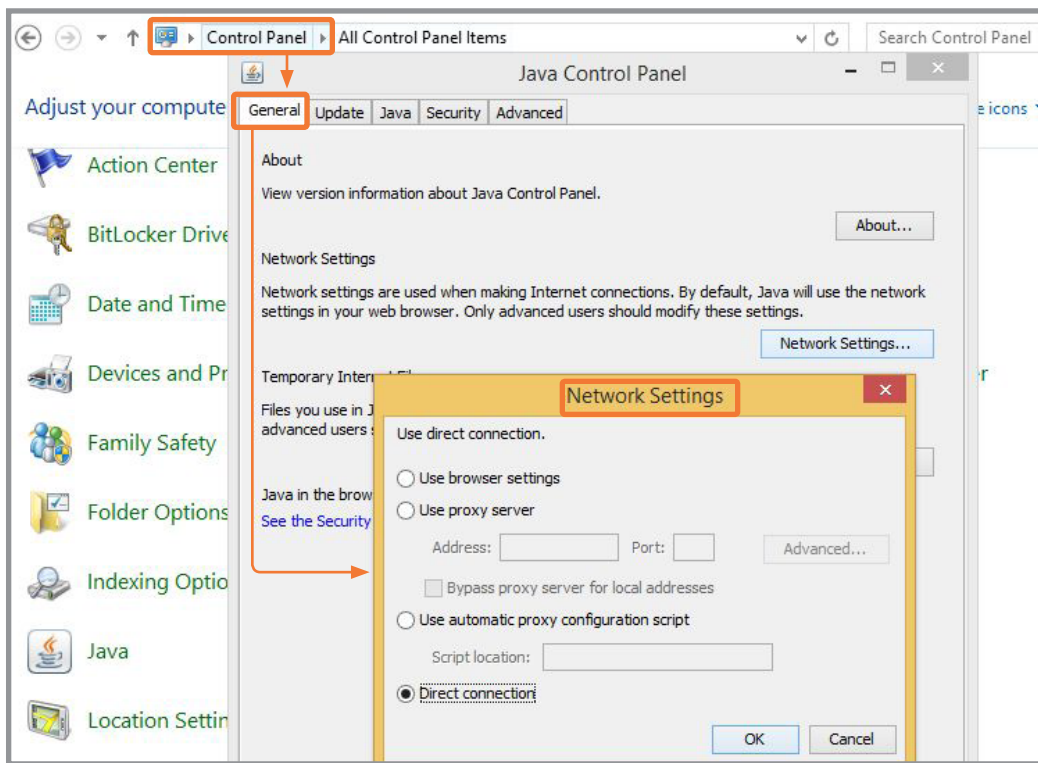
Control Panel ▸ All Control Panel Items

Search Control Panel

Adjust your compute

e icons

Action Center

BitLocker Drive

Date and Time

Devices and Pr

Family Safety

Folder Options

Indexing Optio

Java

Location Settin

r

Java Control Panel

General | Update | Java | Security | Advanced

About

View version information about Java Control Panel.

About...

Network Settings

Network settings are used when making Internet connections. By default, Java will use the network settings in your web browser. Only advanced users should modify these settings.

Network Settings...

Temporary Intern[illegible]

Files you use in J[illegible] advanced users s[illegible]

Java in the brow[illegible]

See the Security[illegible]

Network Settings

Use direct connection.

Use browser settings

Use proxy server

Address:

Port:

Advanced...

Bypass proxy server for local addresses

Use automatic proxy configuration script

Script location:

Direct connection

OK

Cancel